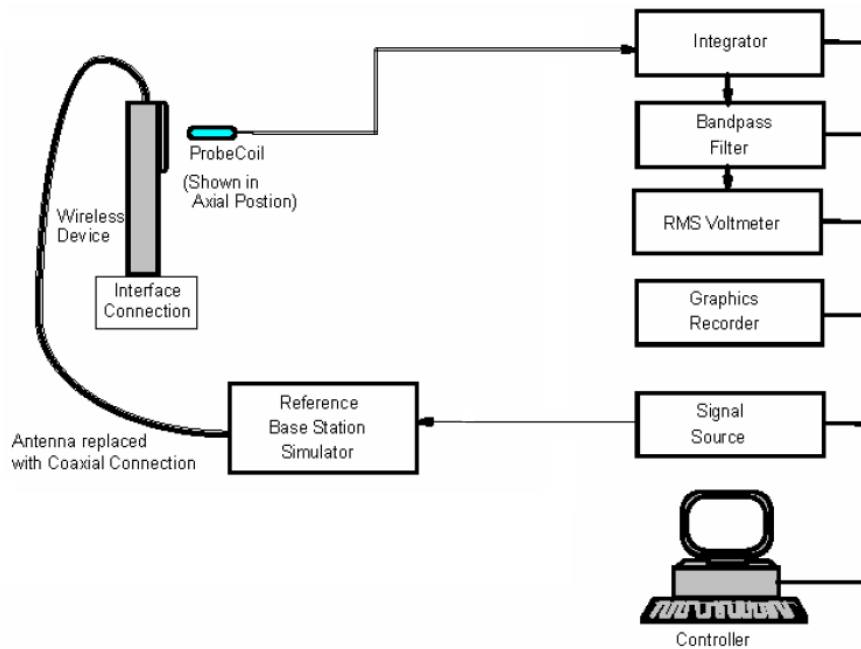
Integrator

Bandpass Filter

RMS Voltmeter

Graphics Recorder

Signal Source

Controller

Wireless Device

Interface Connection

ProbeCoil

(Shown in Axial Postion)

Reference Base Station Simulator

Antenna replaced with Coaxial Connection